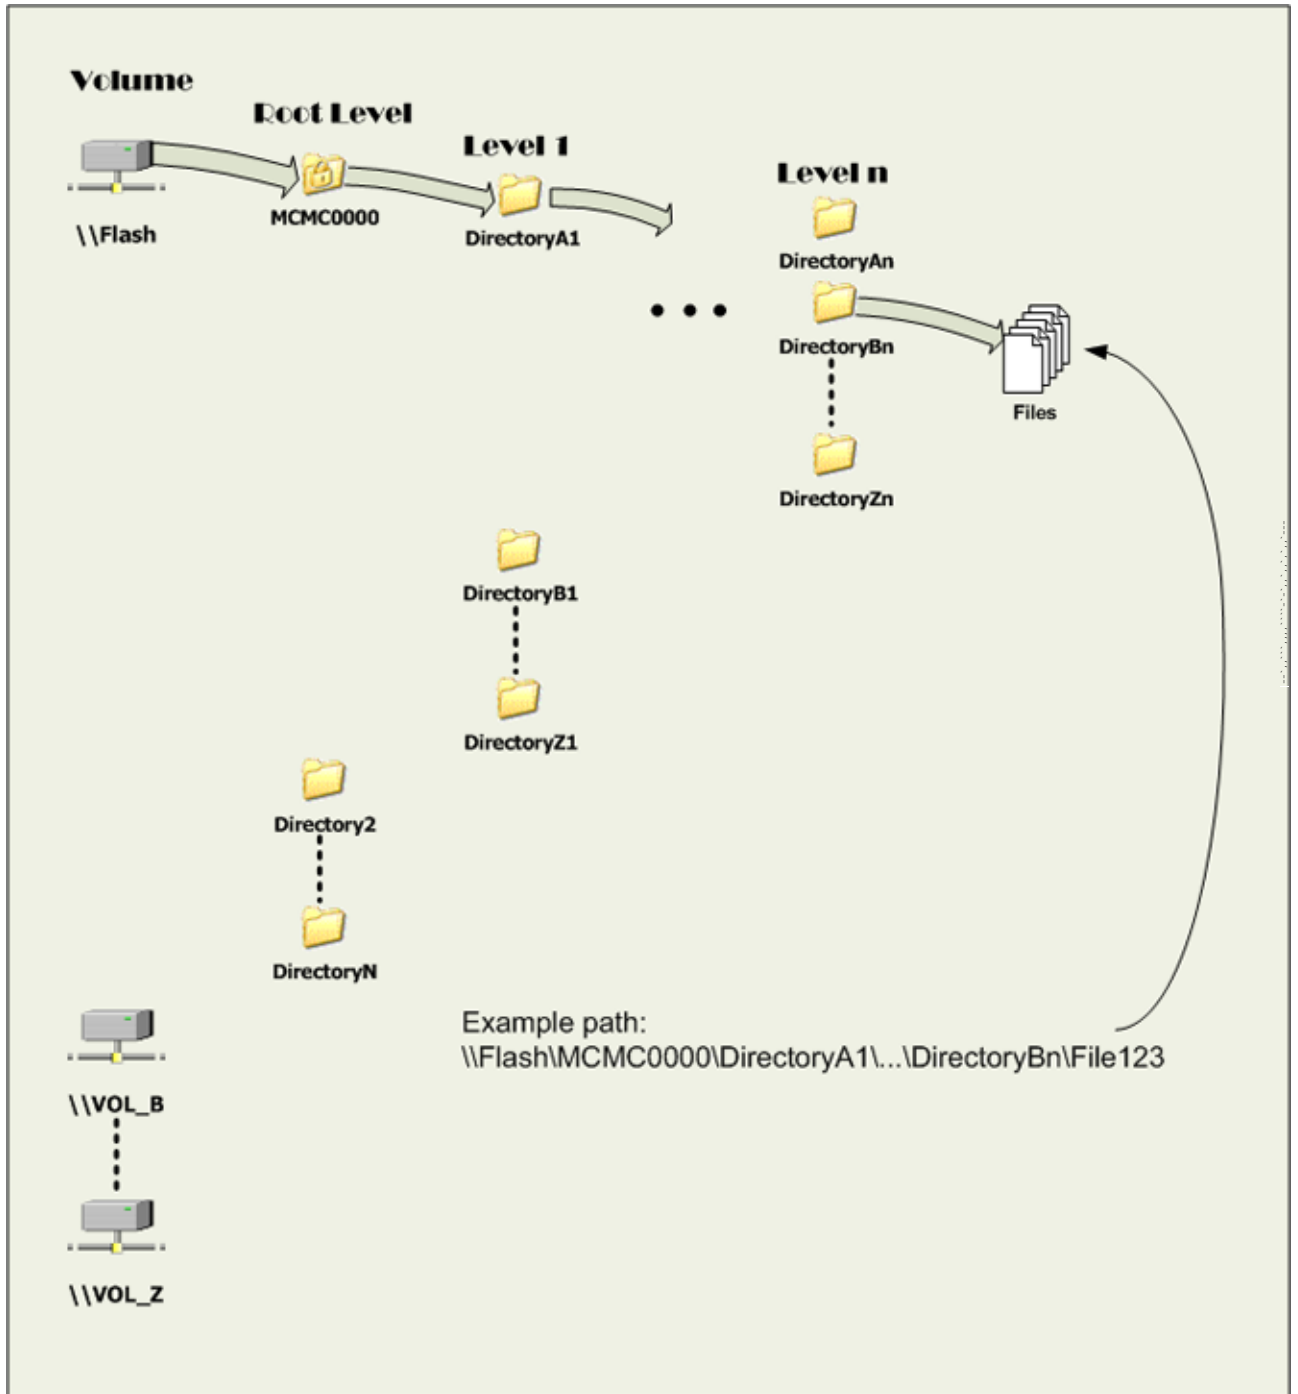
Volume

Root Level

Level 1

Level n

\\Flash

MCMC0000

DirectoryA1

DirectoryAn

DirectoryBn

Files

DirectoryZn

DirectoryB1

DirectoryZ1

Directory2

DirectoryN

Example path:
\\Flash\MCMC0000\DirectoryA1\...\DirectoryBn\File123

\\VOL_B

\\VOL_Z